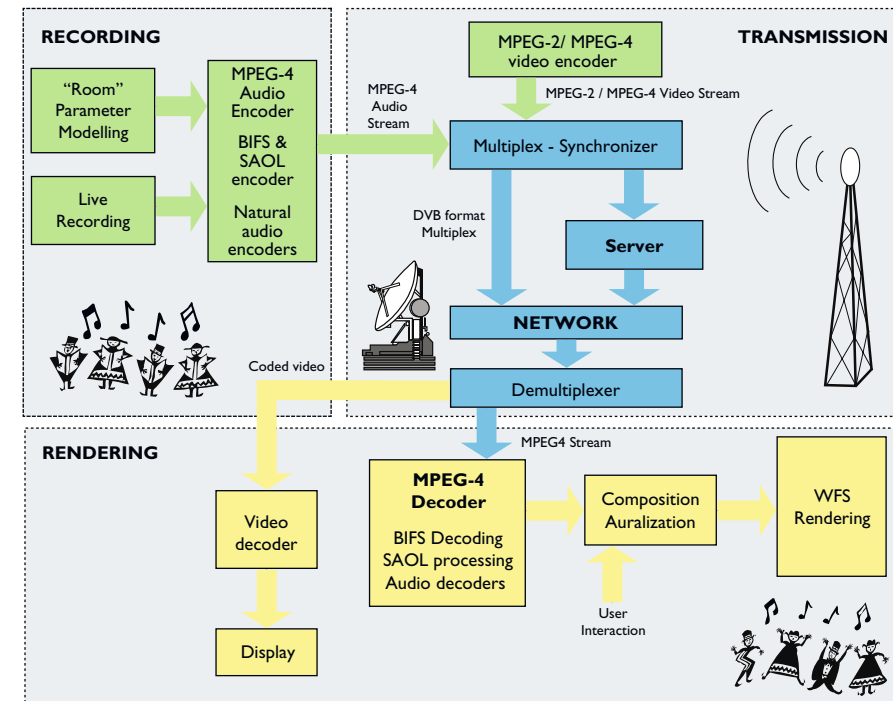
RECORDING

"Room" Parameter Modelling

Live Recording

MPEG-4 Audio Encoder

BIFS & SAOL encoder

Natural audio encoders

MPEG-4 Audio Stream

TRANSMISSION

MPEG-2/ MPEG-4 video encoder

MPEG-2 / MPEG-4 Video Stream

Multiplex - Synchronizer

DVB format Multiplex

Server

NETWORK

Coded video

Demultiplexer

RENDERING

MPEG4 Stream

Video decoder

Display

MPEG-4 Decoder

BIFS Decoding SAOL processing Audio decoders

Composition Auralization

User Interaction

WFS Rendering